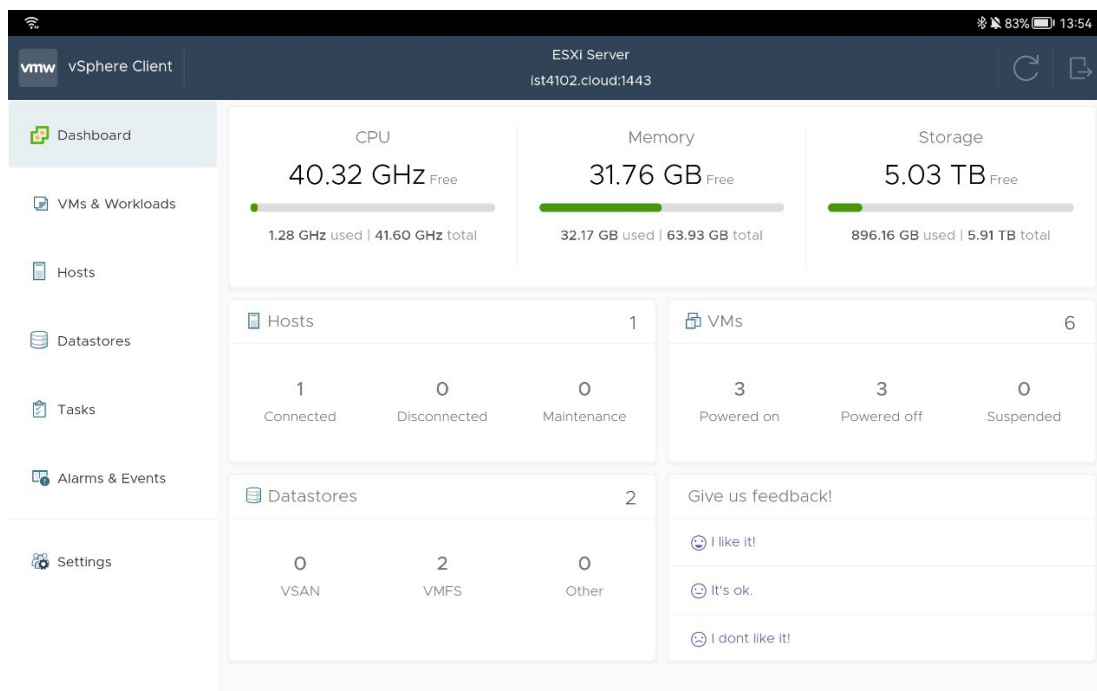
83% 13:54

vmw vSphere Client

ESXi Server
ist4102.cloud:1443

Dashboard
VMs & Workloads
Hosts
Datastores
Tasks
Alarms & Events
Settings

CPU
40.32 GHz Free
1.28 GHz used | 41.60 GHz total

Memory
31.76 GB Free
32.17 GB used | 63.93 GB total

Storage
5.03 TB Free
896.16 GB used | 5.91 TB total

Hosts 1
1 Connected
0 Disconnected
0 Maintenance

VMs 6
3 Powered on
3 Powered off
0 Suspended

Datastores 2
0 VSAN
2 VMFS
0 Other

Give us feedback!
I like it!
It's ok.
I dont like it!